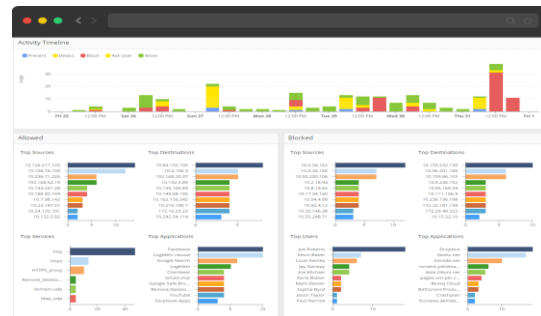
Activity Timeline

Prevent Detect Block Ask User Allow

Fri 25 12:00 PM Sat 26 12:00 PM Sun 27 12:00 PM Mon 28 12:00 PM Tue 29 12:00 PM Wed 30 12:00 PM Thu 31 12:00 PM Fri 1

Allowed

Top Sources
10.126.217.102
10.184.76.109
10.236.77.206
192.168.62.16
172.161.61.20
10.180.80.103
10.114.63.105
10.17.98.142
10.22.147.51
10.24.150.151
10.152.3.23

Top Destinations
10.84.152.109
182.106.9
192.168.20.37
10.152.0.89
10.145.109.69
10.143.61.156
10.152.124.242
10.216.186.7
172.16.22.22
10.242.54.114

Top Services
http
https
HTTPS_proxy
Remote_Deskt...
domain-udp
ldap_udp

Top Applications
Facebook
LogMeIn remote
Google Search
LogMeIn
Chartbeat
Yahoo chat
Google Safe Bro...
Remote Deskto...
YouTube
Facebook Apps

Blocked

Top Sources
10.26.56.183
10.99.87.80
10.200.200.106
10.2.18.92
10.8.18.62
10.13.55.216
10.54.4.66
10.35.137.41
10.35.145.38
10.35.248.71

Top Destinations
10.236.152.183
10.96.201.196
10.109.66.153
10.9.245.152
10.236.92.50
10.236.17.66
10.236.108.163
10.22.181.1
172.26.40.222
10.12.22.10

Top Users
Joe Roberts
Kevin Baker
Louis Kearney
Jay Semeyy
Joe Wilsom
Karla Blaker
Mark Daniel
Sophia Byrd
Jason Taylor
Paul Harrison

Top Applications
Dropbox
Neato net
Lazada.net
cosmic.pokebe...
Joe Wilson
pages.unn.tsk.t...
Boxley Cloud
BitTorrent Prote...
Crashplan
Remote deskto...